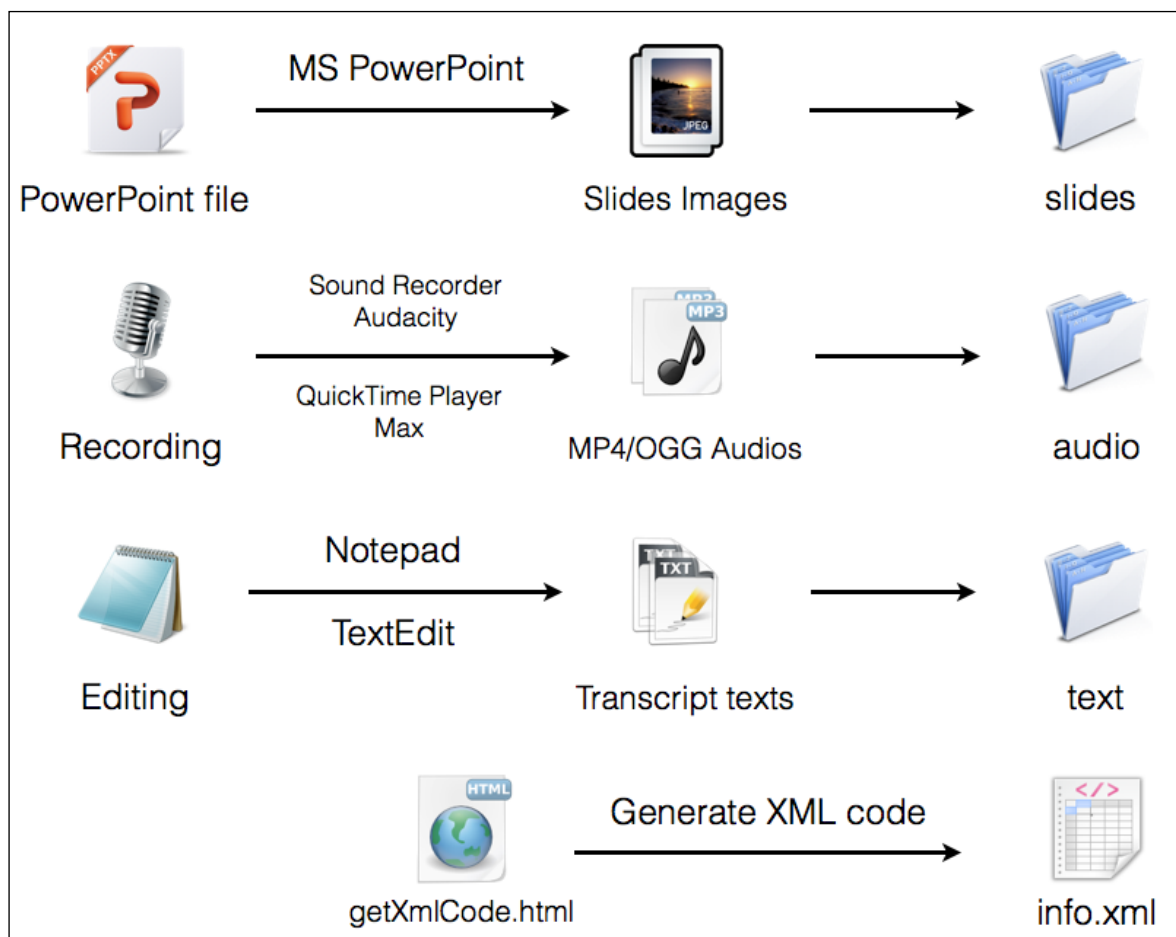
PPTX

PowerPoint file

MS PowerPoint

JPEG

Slides Images

slides

Recording

Sound Recorder
Audacity

QuickTime Player
Max

MP3

MP3

MP4/OGG Audios

audio

Editing

Notepad

TextEdit

TXT

TXT

Transcript texts

text

HTML

getXmlCode.html

Generate XML code

</>

info.xml